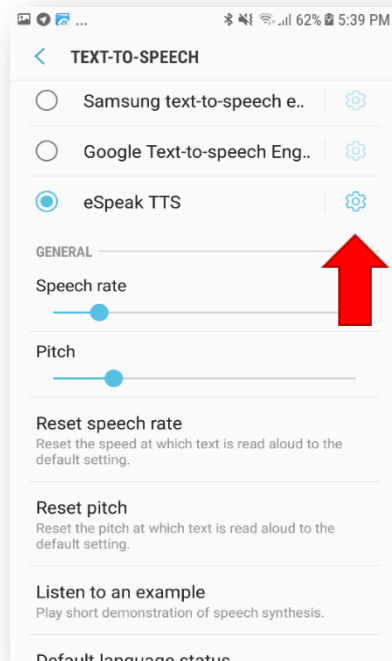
... 62% 5:39 PM

TEXT-TO-SPEECH

Samsung text-to-speech e..

Google Text-to-speech Eng..

eSpeak TTS

GENERAL

Speech rate

Pitch

Reset speech rate
Reset the speed at which text is read aloud to the default setting.

Reset pitch
Reset the pitch at which text is read aloud to the default setting.

Listen to an example
Play short demonstration of speech synthesis.

Default language status